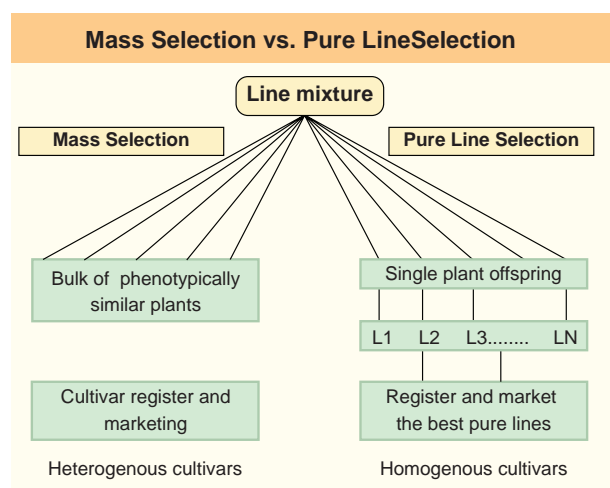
Mass Selection vs. Pure LineSelection

Line mixture

Mass Selection

Pure Line Selection

Bulk of phenotypically similar plants

Single plant offspring

L1 L2 L3........ LN

Cultivar register and marketing

Register and market the best pure lines

Heterogenous cultivars

Homogenous cultivars